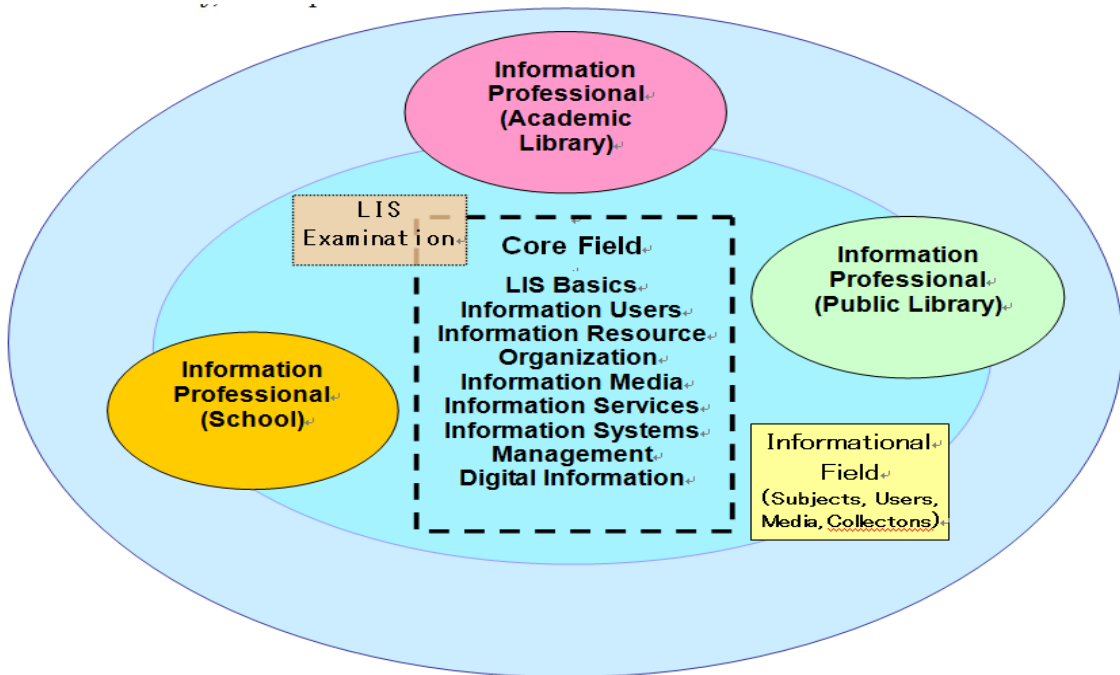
Information Professional (Academic Library)

LIS Examination

Core Field

LIS Basics
Information Users
Information Resource
Organization
Information Media
Information Services
Information Systems
Management
Digital Information

Information Professional (Public Library)

Information Professional (School)

Informational Field
(Subjects, Users, Media, Collectons)